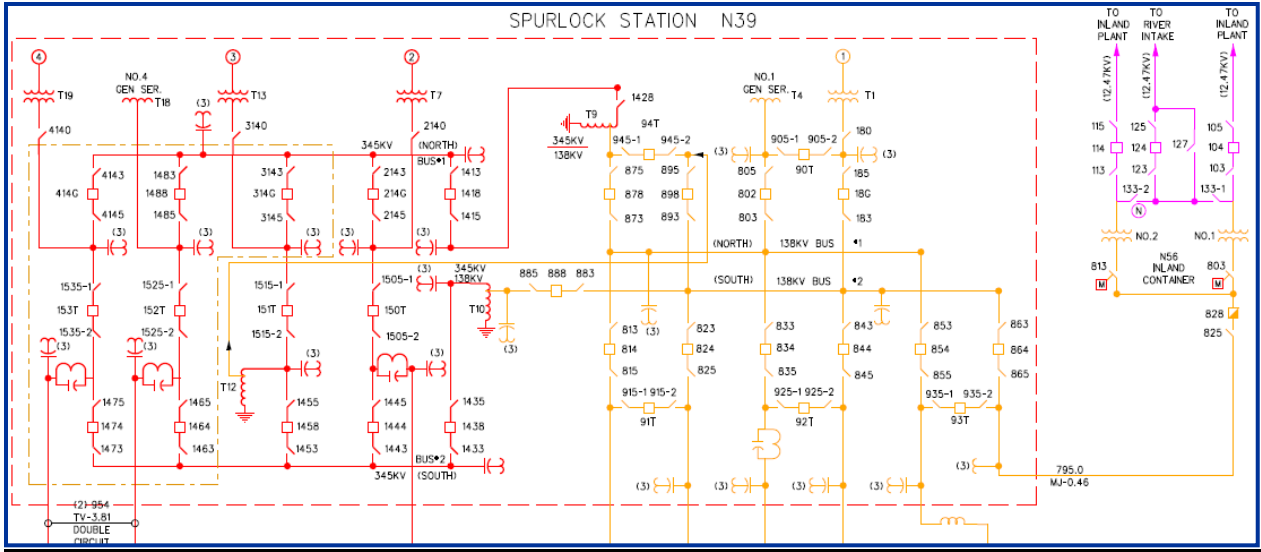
SPURLOCK STATION N39

TO INLAND PLANT
TO RIVER INTAKE
TO INLAND PLANT

4
T19
NO.4 GEN SER.
T18
3
T13
2
T7
1
T1
NO.1 GEN SER.
T4

(12.47KV)
(12.47KV)
(12.47KV)

4140
(3)
3140
2140
1428
T9
94T
345KV
138KV
945-1
945-2
905-1
905-2
180
90T
(3)
345KV
(NORTH)
BUS 1
4143
414G
4145
1483
1488
1485
3143
314G
3145
2143
214G
2145
1413
1418
1415
875
878
873
895
898
893
805
802
803
185
18G
183
115
114
113
125
124
123
127
105
104
103
133-2
133-1
N
(3)
(3)
(3)
(3)
(3)
(NORTH)
138KV BUS 1
(SOUTH)
138KV BUS 2
NO.2
NO.1
813
N56 INLAND CONTAINER
803
M
M
828
825
1535-1
153T
1535-2
1525-1
152T
1525-2
1515-1
151T
1515-2
1505-1
150T
1505-2
(3)
345KV
138KV
T10
(3)
885
888
883
(3)
(3)
813
814
815
823
824
825
833
834
835
843
844
845
853
854
855
863
864
865
(3)
(3)
(3)
T12
(3)
(3)
915-1
915-2
91T
925-1
925-2
92T
935-1
935-2
93T
1475
1474
1473
1465
1464
1463
1455
1458
1453
1445
1444
1443
1435
1438
1433
345KV
BUS 2
(SOUTH)
(3)
795.0
MJ-0.46
(3)
(3)
(3)
(3)
(2) 954
TV-3.81
DOUBLE
CIRCUIT